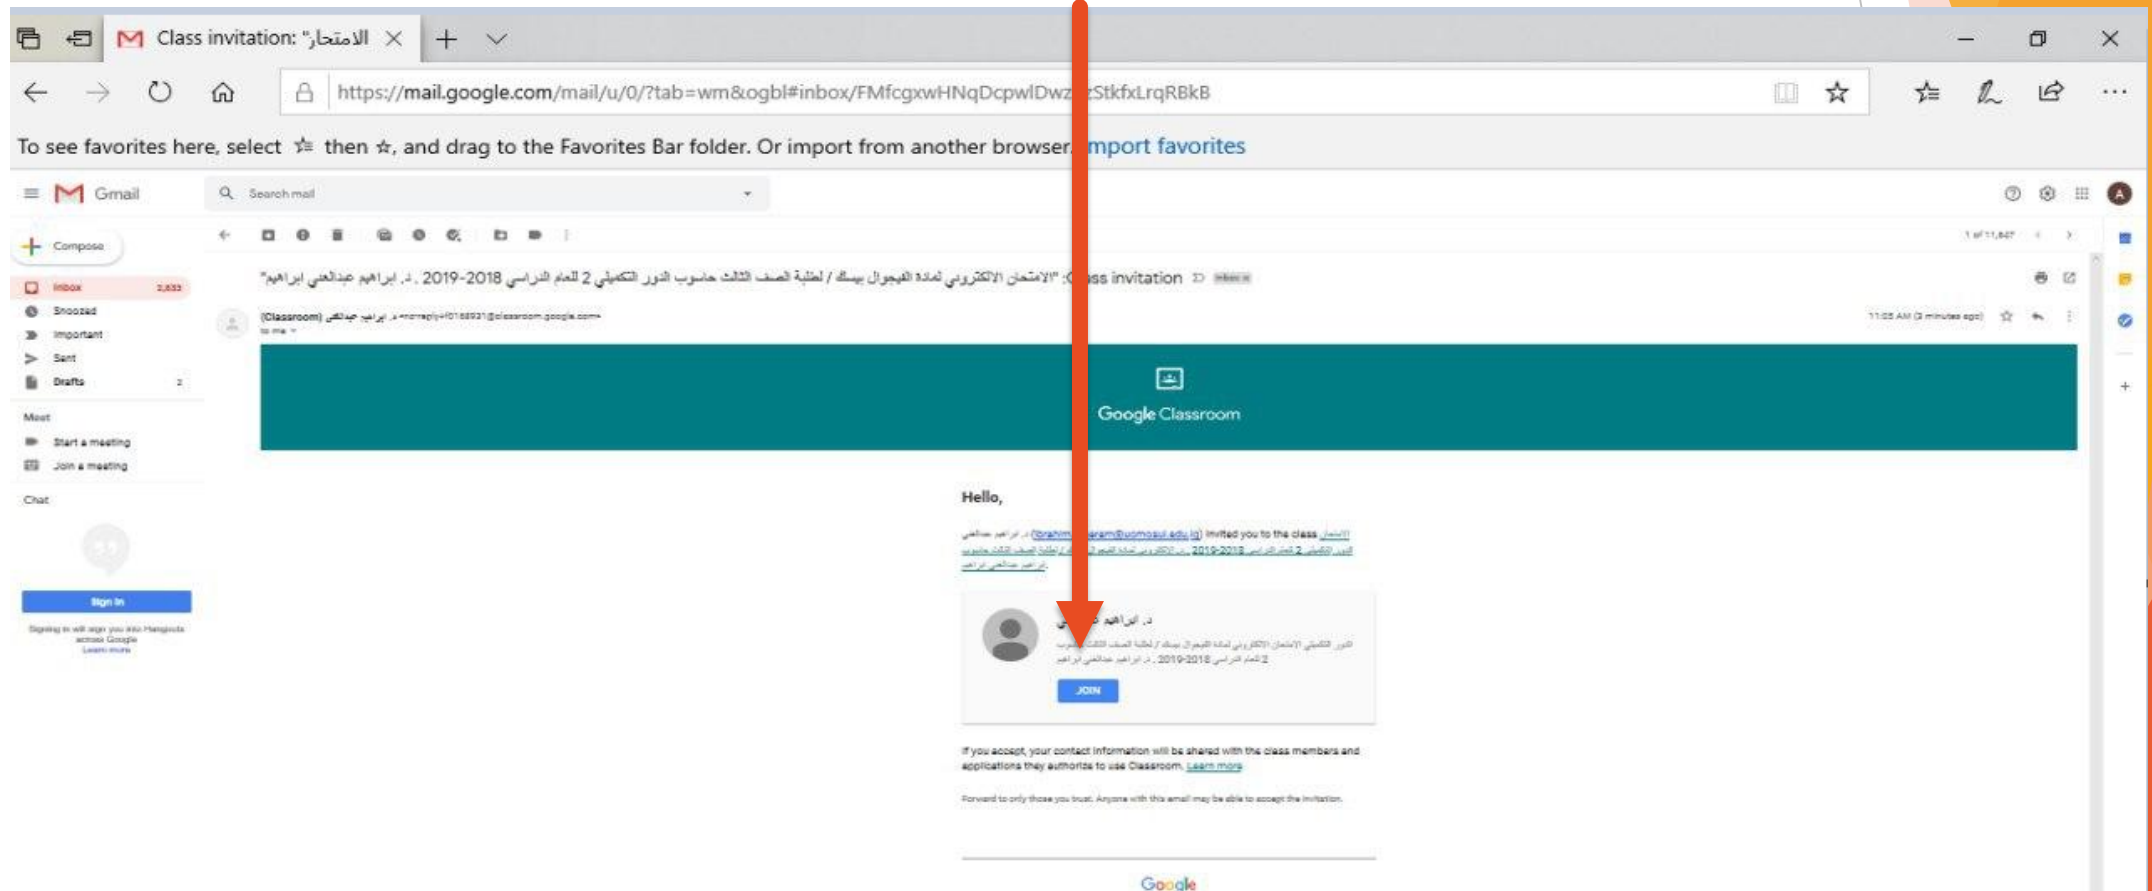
Class invitation: "الامتحان

https://mail.google.com/mail/u/0/?tab=wm&ogbl#inbox/FMfcgxwHNqDcpwlDwz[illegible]StkfxLrqRBkB

To see favorites here, select then ☆, and drag to the Favorites Bar folder. Or import from another browser. Import favorites

Gmail

Search mail

Compose

Inbox 2,633
Snoozed
Important
Sent
Drafts 2

Meet
Start a meeting
Join a meeting

Chat

Sign in

Signing in will sign you into Hangouts across Google Learn more

"الامتحان الالكتروني لمادة الفيجوال بيسك / لطلبة الصف الثالث حاسوب الدور التكميلي 2 للعام الدراسي 2018-2019 . د. ابراهيم عبدالغني ابراهيم" Class invitation Inbox

(Classroom) د. ابراهيم عبدالغني <no-reply+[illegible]@classroom.google.com>
to me

11:05 AM (3 minutes ago)

Google Classroom

Hello,

د. ابراهيم عبدالغني ([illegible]@uomosul.edu.iq) invited you to the class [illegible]

د. ابراهيم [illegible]

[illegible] 2019-2018 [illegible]

JOIN

If you accept, your contact information will be shared with the class members and applications they authorize to use Classroom. Learn more

Forward to only those you trust. Anyone with this email may be able to accept the invitation.

Google